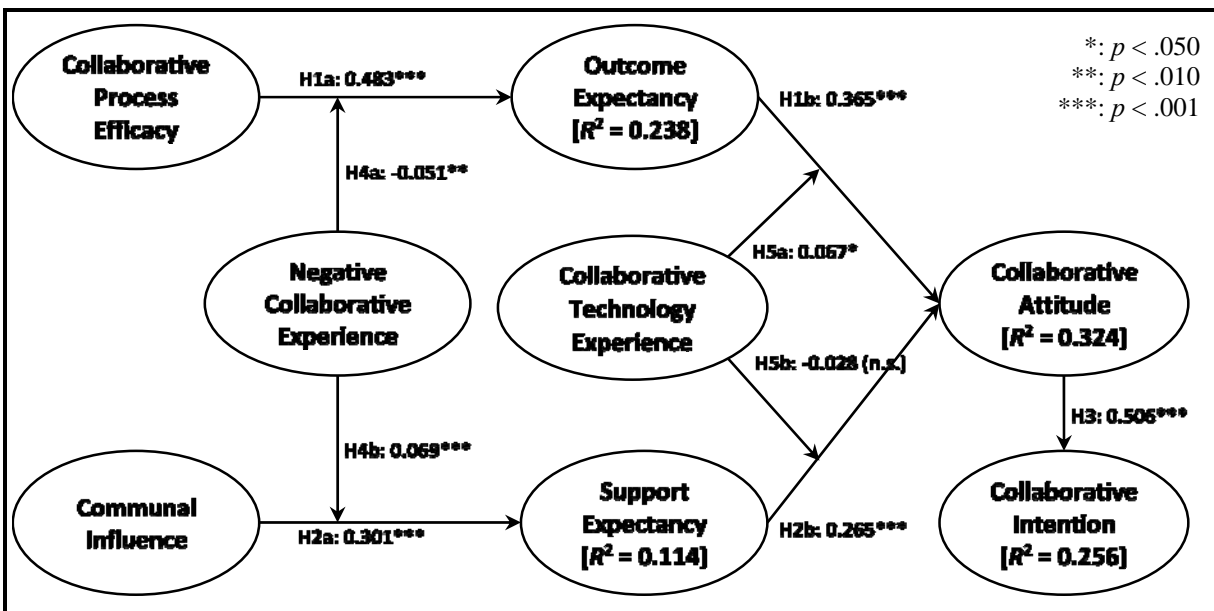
Collaborative Process Efficacy

H1a: 0.483***

Outcome Expectancy [$R^2$ = 0.238]

H1b: 0.365***

*: $p < .050$
**: $p < .010$
***: $p < .001$

H4a: -0.051**

Negative Collaborative Experience

Collaborative Technology Experience

H5a: 0.067*

Collaborative Attitude [$R^2$ = 0.324]

H5b: -0.028 (n.s.)

H4b: 0.069***

H3: 0.506***

Communal Influence

H2a: 0.301***

Support Expectancy [$R^2$ = 0.114]

H2b: 0.265***

Collaborative Intention [$R^2$ = 0.256]